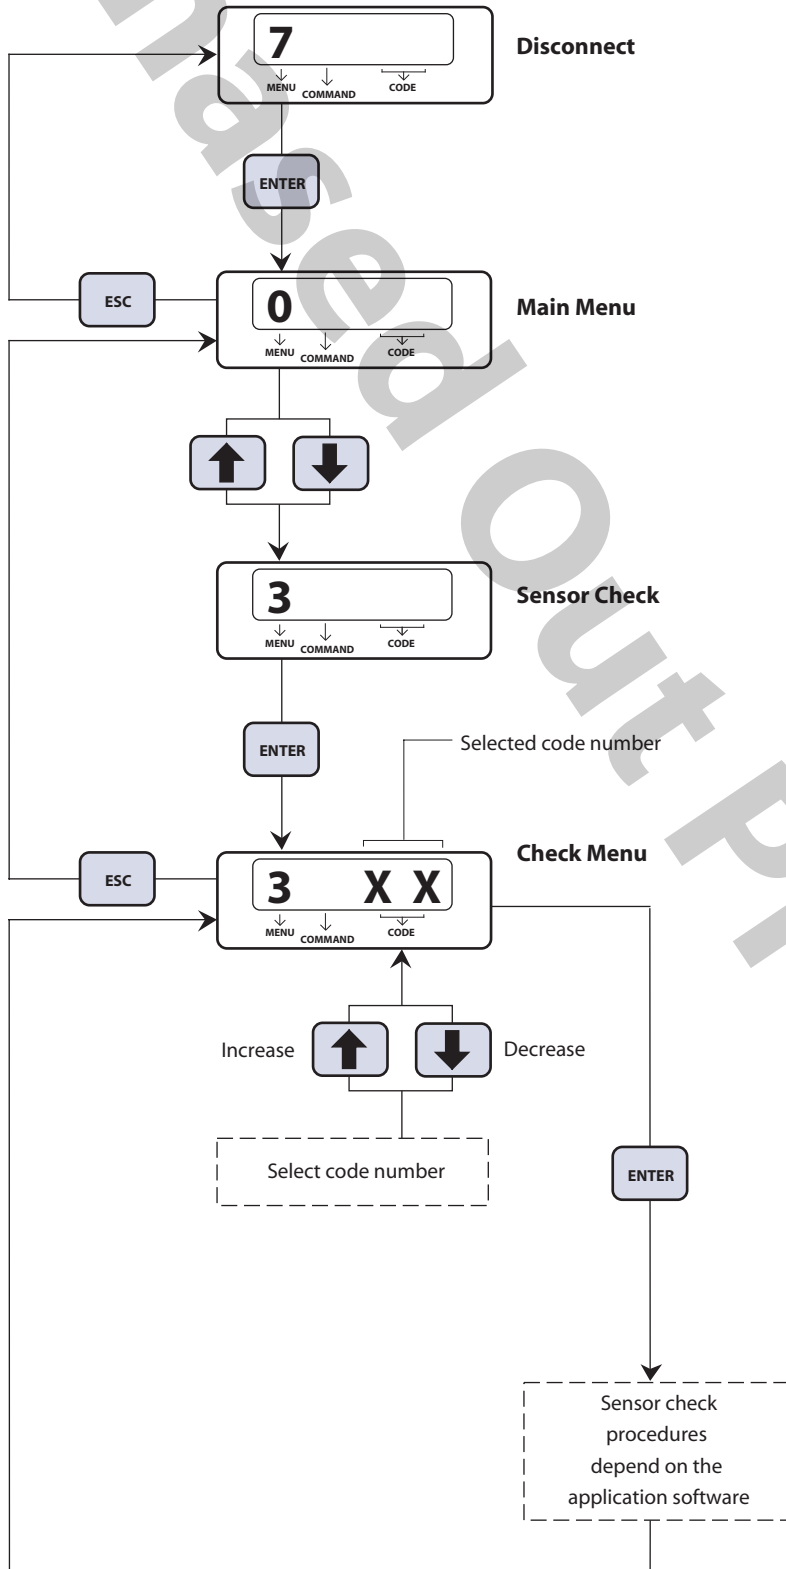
7
MENU COMMAND CODE
Disconnect

ENTER

ESC

0
MENU COMMAND CODE
Main Menu

3
MENU COMMAND CODE
Sensor Check

ENTER

Selected code number

ESC

3 X X
MENU COMMAND CODE
Check Menu

Increase
Decrease

Select code number

ENTER

Sensor check procedures depend on the application software

Phased Out P